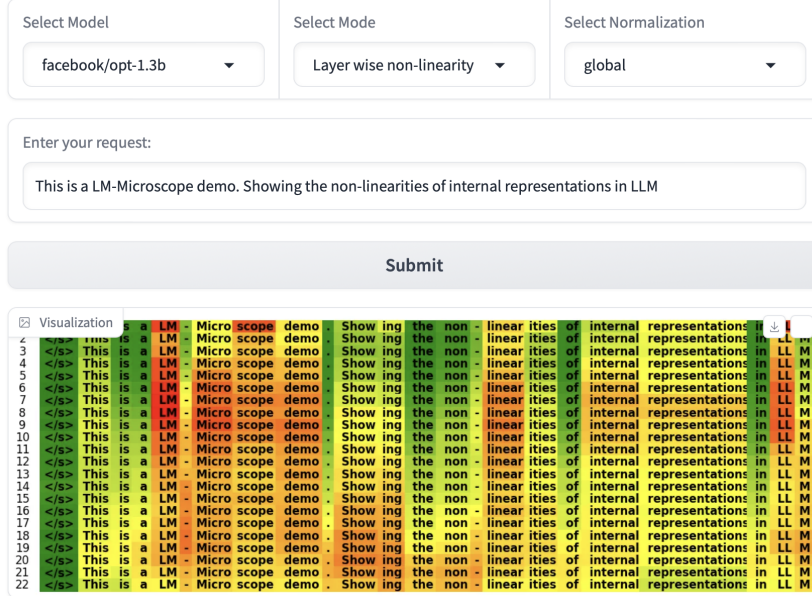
Select Model
facebook/opt-1.3b

Select Mode
Layer wise non-linearity

Select Normalization
global

Enter your request:
This is a LM-Microscope demo. Showing the non-linearities of internal representations in LLM

Submit

Visualization

| | | | | | | | | | | | | | | | | | | | | |
|---|---|---|---|---|---|---|---|---|---|---|---|---|---|---|---|---|---|---|---|---|
| 2 | </s> | This | is | a | LM | - | Micro | scope | demo | . | Show | ing | the | non | - | linear | ities | of | internal | representations | in | LL | M |
| 3 | </s> | This | is | a | LM | - | Micro | scope | demo | . | Show | ing | the | non | - | linear | ities | of | internal | representations | in | LL | M |
| 4 | </s> | This | is | a | LM | - | Micro | scope | demo | . | Show | ing | the | non | - | linear | ities | of | internal | representations | in | LL | M |
| 5 | </s> | This | is | a | LM | - | Micro | scope | demo | . | Show | ing | the | non | - | linear | ities | of | internal | representations | in | LL | M |
| 6 | </s> | This | is | a | LM | - | Micro | scope | demo | . | Show | ing | the | non | - | linear | ities | of | internal | representations | in | LL | M |
| 7 | </s> | This | is | a | LM | - | Micro | scope | demo | . | Show | ing | the | non | - | linear | ities | of | internal | representations | in | LL | M |
| 8 | </s> | This | is | a | LM | - | Micro | scope | demo | . | Show | ing | the | non | - | linear | ities | of | internal | representations | in | LL | M |
| 9 | </s> | This | is | a | LM | - | Micro | scope | demo | . | Show | ing | the | non | - | linear | ities | of | internal | representations | in | LL | M |
| 10 | </s> | This | is | a | LM | - | Micro | scope | demo | . | Show | ing | the | non | - | linear | ities | of | internal | representations | in | LL | M |
| 11 | </s> | This | is | a | LM | - | Micro | scope | demo | . | Show | ing | the | non | - | linear | ities | of | internal | representations | in | LL | M |
| 12 | </s> | This | is | a | LM | - | Micro | scope | demo | . | Show | ing | the | non | - | linear | ities | of | internal | representations | in | LL | M |
| 13 | </s> | This | is | a | LM | - | Micro | scope | demo | . | Show | ing | the | non | - | linear | ities | of | internal | representations | in | LL | M |
| 14 | </s> | This | is | a | LM | - | Micro | scope | demo | . | Show | ing | the | non | - | linear | ities | of | internal | representations | in | LL | M |
| 15 | </s> | This | is | a | LM | - | Micro | scope | demo | . | Show | ing | the | non | - | linear | ities | of | internal | representations | in | LL | M |
| 16 | </s> | This | is | a | LM | - | Micro | scope | demo | . | Show | ing | the | non | - | linear | ities | of | internal | representations | in | LL | M |
| 17 | </s> | This | is | a | LM | - | Micro | scope | demo | . | Show | ing | the | non | - | linear | ities | of | internal | representations | in | LL | M |
| 18 | </s> | This | is | a | LM | - | Micro | scope | demo | . | Show | ing | the | non | - | linear | ities | of | internal | representations | in | LL | M |
| 19 | </s> | This | is | a | LM | - | Micro | scope | demo | . | Show | ing | the | non | - | linear | ities | of | internal | representations | in | LL | M |
| 20 | </s> | This | is | a | LM | - | Micro | scope | demo | . | Show | ing | the | non | - | linear | ities | of | internal | representations | in | LL | M |
| 21 | </s> | This | is | a | LM | - | Micro | scope | demo | . | Show | ing | the | non | - | linear | ities | of | internal | representations | in | LL | M |
| 22 | </s> | This | is | a | LM | - | Micro | scope | demo | . | Show | ing | the | non | - | linear | ities | of | internal | representations | in | LL | M |